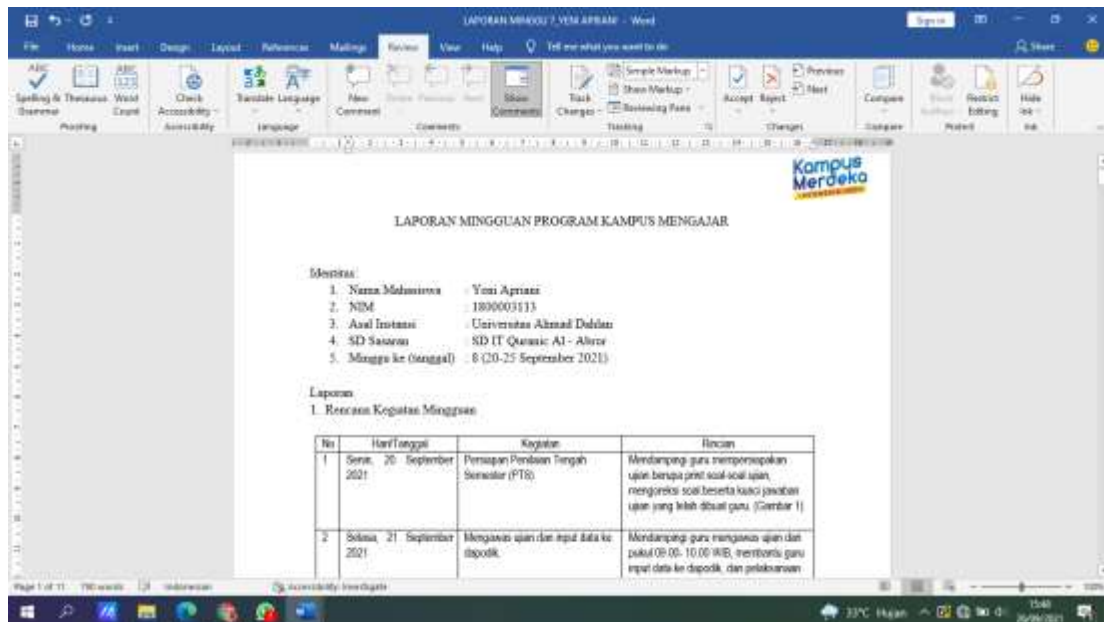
LAPORAN MINGGU 7_YENI APRIANI - Word

Sign in

File Home Insert Design Layout References Mailings Review View Help Tell me what you want to do

Share

Spelling & Grammar Thesaurus Word Count
Proofing
Check Accessibility
Accessibility
Translate Language
Language
New Comment Delete Previous Next Show Comments
Comments
Track Changes
Simple Markup
Show Markup
Reviewing Pane
Tracking
Accept Reject Previous Next
Changes
Compare
Compare
Block Authors Restrict Editing
Protect
Hide Ink
Ink

Kampus Merdeka

LAPORAN MINGGUAN PROGRAM KAMPUS MENGAJAR

Identitas:
1. Nama Mahasiswa : Yeni Apriani
2. NIM : 1800003113
3. Asal Instansi : Universitas Ahmad Dahlan
4. SD Sasaran : SD IT Quranic Al - Abror
5. Minggu ke (tanggal) : 8 (20-25 September 2021)

Laporan
1. Rencana Kegiatan Mingguan

| No | Hari/Tanggal | Kegiatan | Rincian |
|---|---|---|---|
| 1 | Senin, 20 September 2021 | Persiapan Penilaian Tengah Semester (PTS). | Mendampingi guru mempersiapkan ujian berupa print soal-soal ujian, mengoreksi soal beserta kunci jawaban ujian yang telah dibuat guru. (Gambar 1) |
| 2 | Selasa, 21 September 2021 | Mengawas ujian dan input data ke dapodik. | Mendampingi guru mengawas ujian dari pukul 09.00- 10.00 WIB, membantu guru input data ke dapodik, dan pelaksanaan |

Page 1 of 11 790 words Indonesian Accessibility: Investigate

33°C Hujan 15:40 26/09/2021